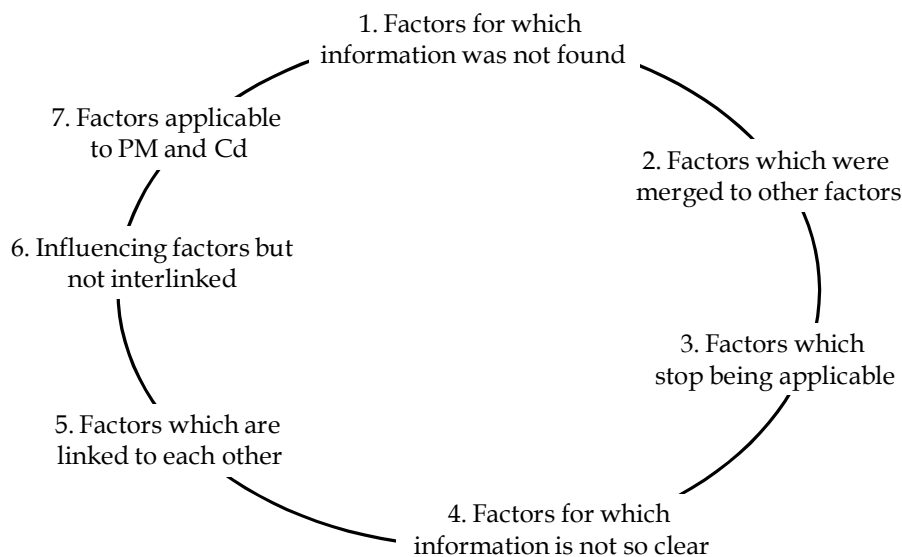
1. Factors for which information was not found

2. Factors which were merged to other factors

3. Factors which stop being applicable

4. Factors for which information is not so clear

5. Factors which are linked to each other

6. Influencing factors but not interlinked

7. Factors applicable to PM and Cd